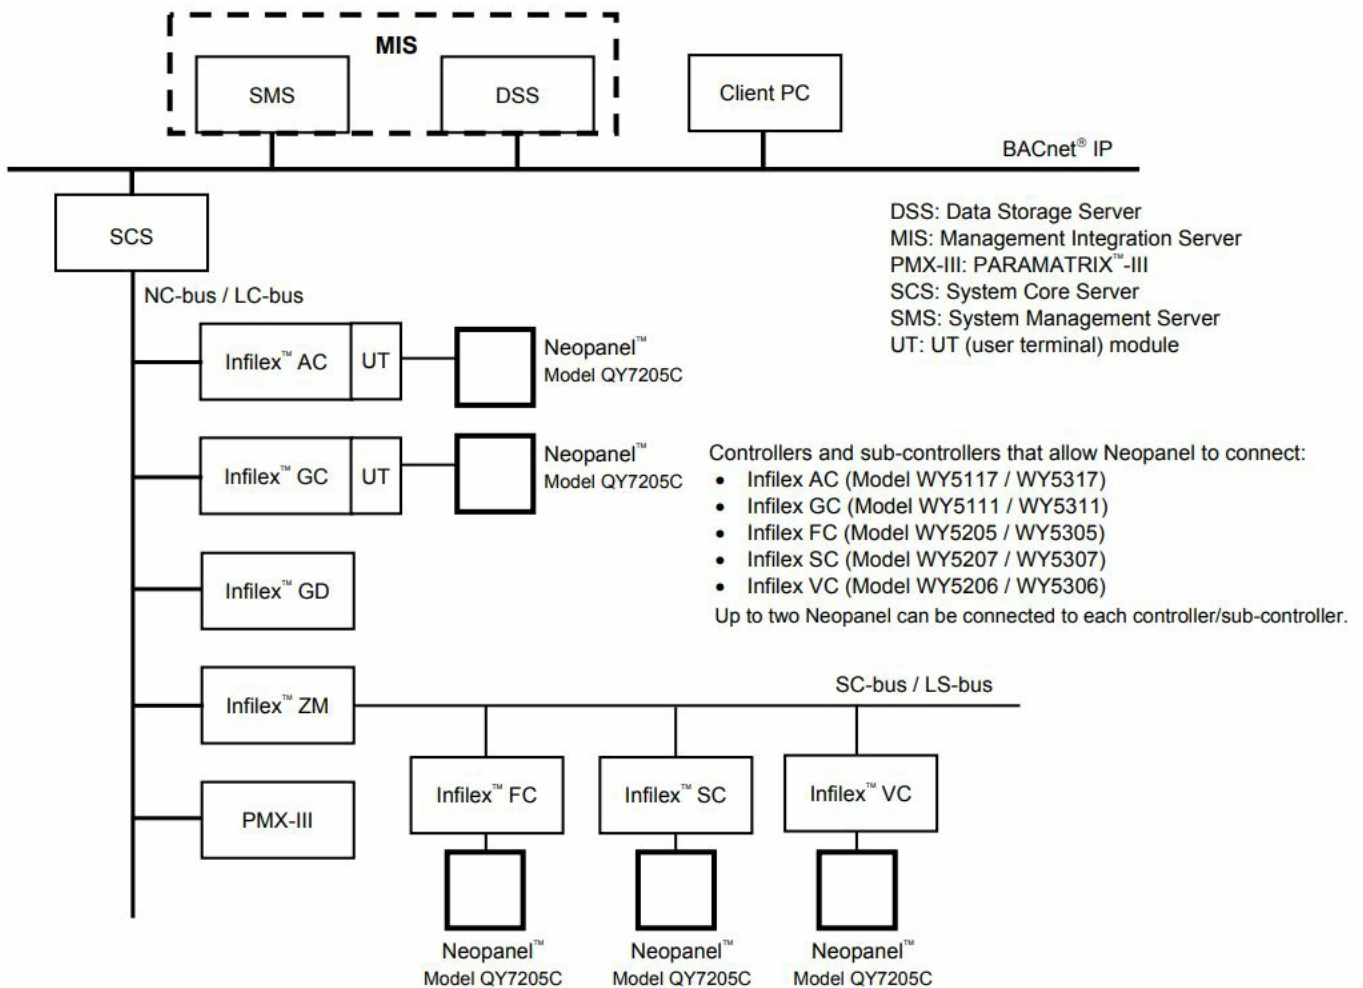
MIS

SMS

DSS

Client PC

BACnet® IP

SCS

DSS: Data Storage Server
MIS: Management Integration Server
PMX-III: PARAMATRIX™-III
SCS: System Core Server
SMS: System Management Server
UT: UT (user terminal) module

NC-bus / LC-bus

Infilex™ AC

UT

Neopanel™
Model QY7205C

Infilex™ GC

UT

Neopanel™
Model QY7205C

Controllers and sub-controllers that allow Neopanel to connect:
- Infilex AC (Model WY5117 / WY5317)
- Infilex GC (Model WY5111 / WY5311)
- Infilex FC (Model WY5205 / WY5305)
- Infilex SC (Model WY5207 / WY5307)
- Infilex VC (Model WY5206 / WY5306)

Up to two Neopanel can be connected to each controller/sub-controller.

Infilex™ GD

Infilex™ ZM

SC-bus / LS-bus

PMX-III

Infilex™ FC

Infilex™ SC

Infilex™ VC

Neopanel™
Model QY7205C

Neopanel™
Model QY7205C

Neopanel™
Model QY7205C